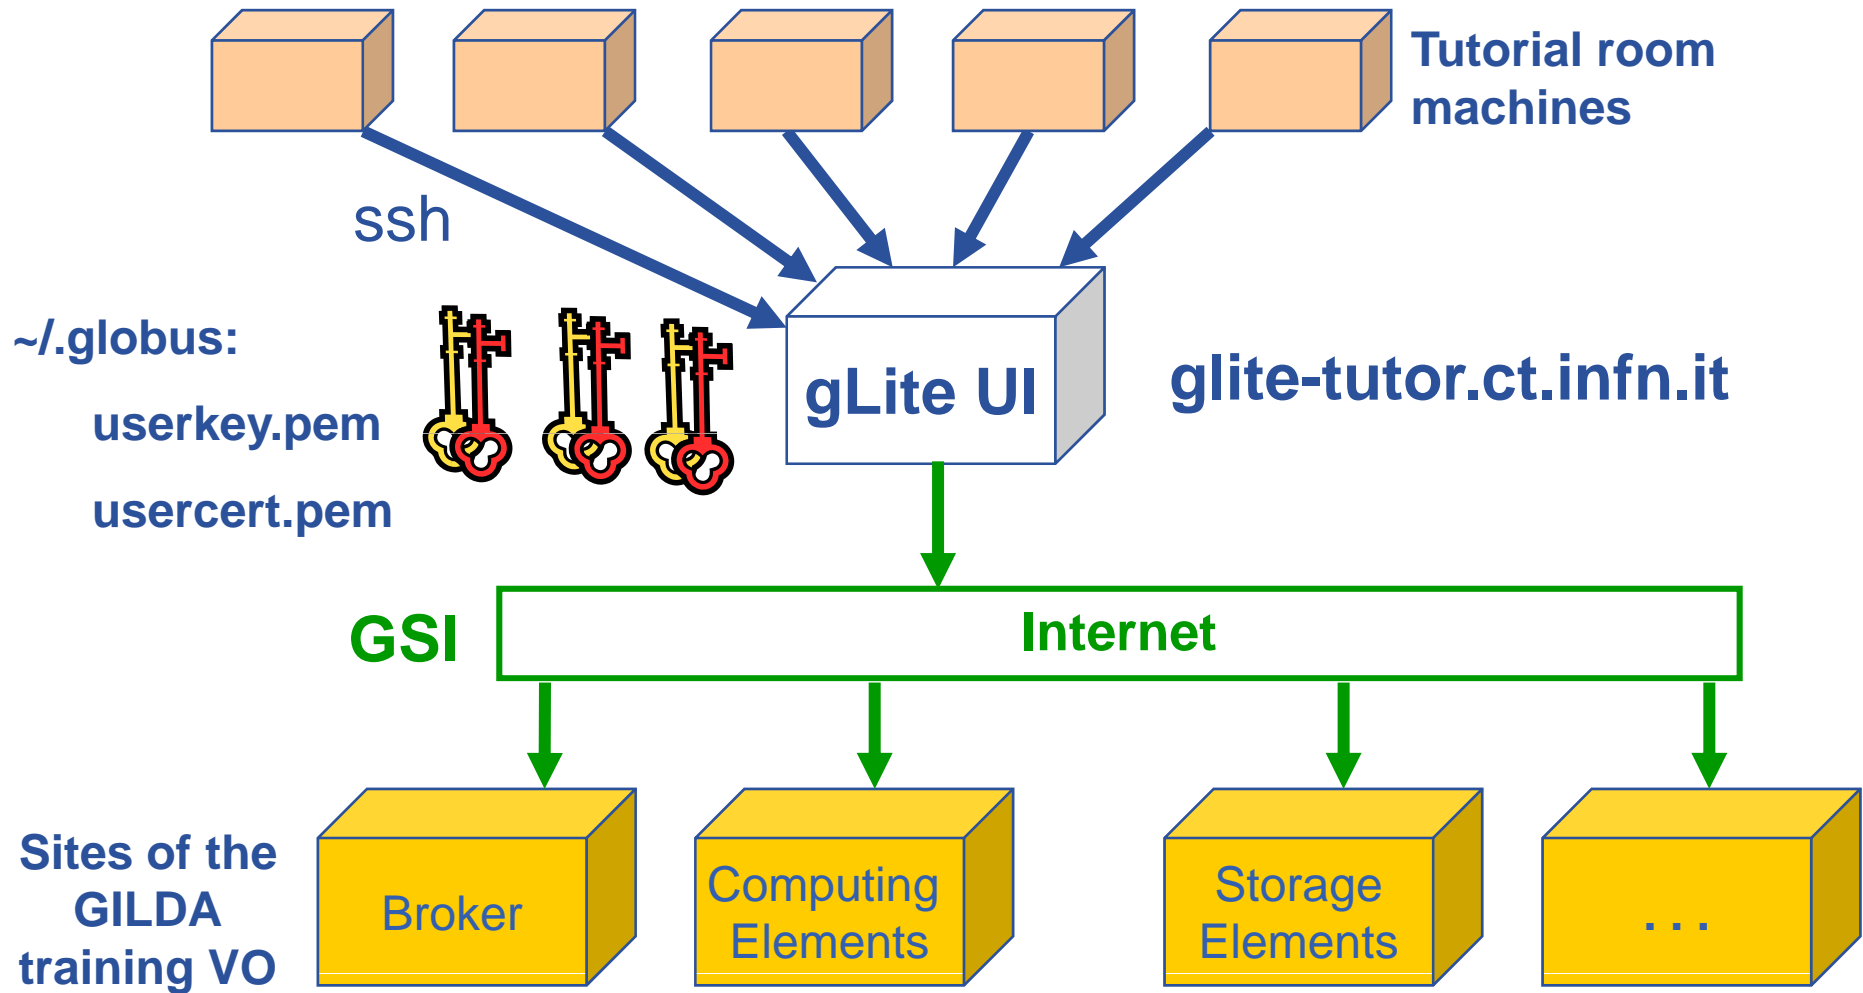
Tutorial room machines

ssh

~/.globus:

userkey.pem

usercert.pem

gLite UI

glite-tutor.ct.infn.it

GSI

Internet

Sites of the GILDA training VO

Broker

Computing Elements

Storage Elements

. . .